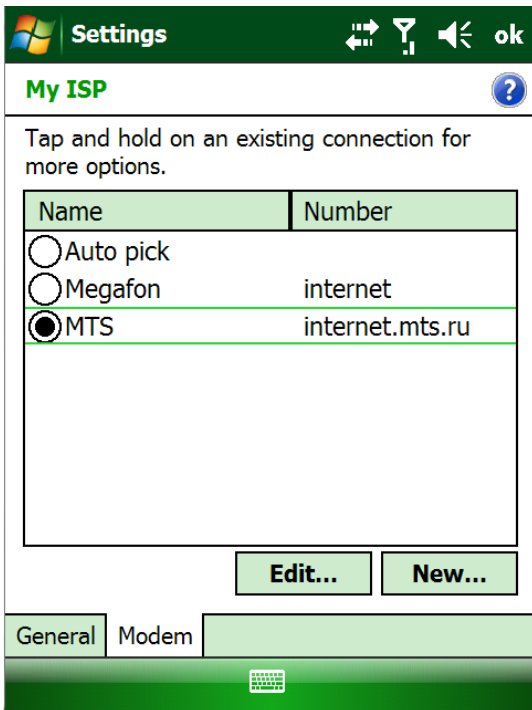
Settings ok

My ISP

Tap and hold on an existing connection for more options.

| Name | Number |
|---|---|
| Auto pick | |
| Megafon | internet |
| MTS | internet.mts.ru |

Edit... New...

General Modem